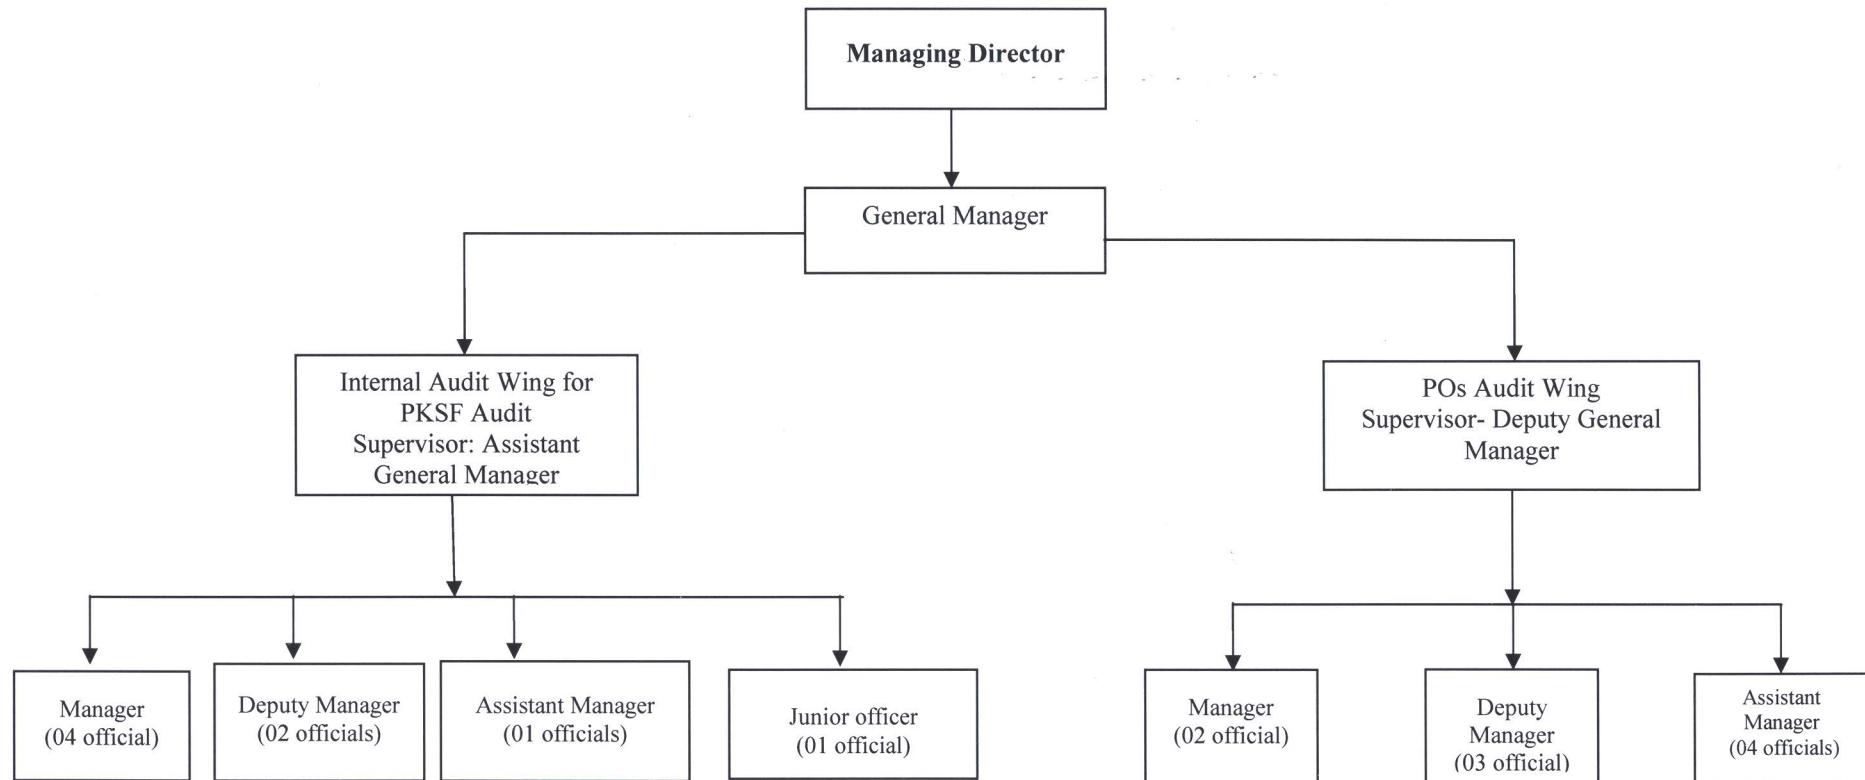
Managing Director

General Manager

Internal Audit Wing for PKSF Audit Supervisor: Assistant General Manager

POs Audit Wing Supervisor- Deputy General Manager

Manager (04 official)

Deputy Manager (02 officials)

Assistant Manager (01 officials)

Junior officer (01 official)

Manager (02 official)

Deputy Manager (03 official)

Assistant Manager (04 officials)